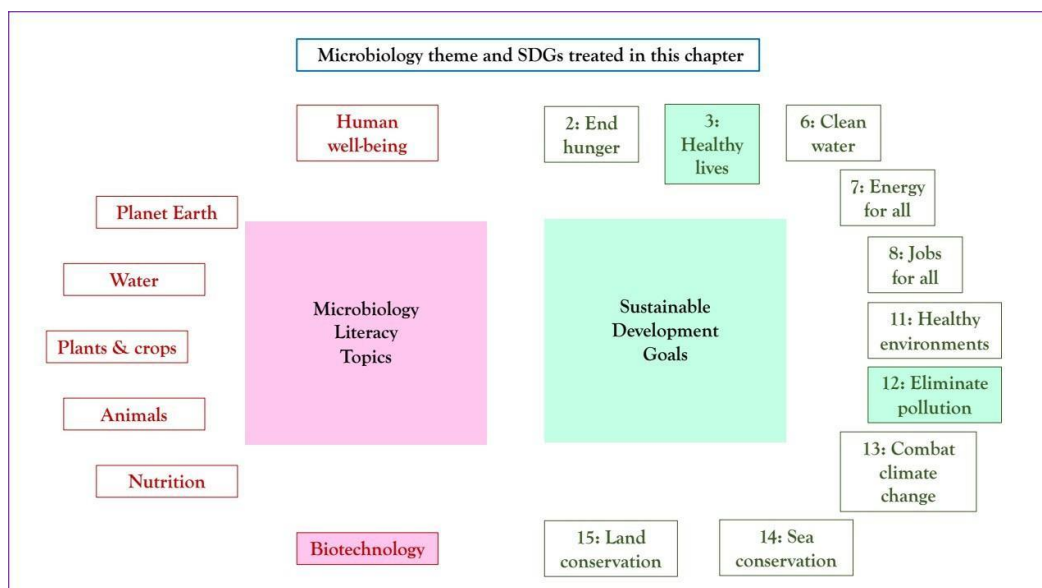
Microbiology theme and SDGs treated in this chapter

Human well-being

Planet Earth

Water

Plants & crops

Animals

Nutrition

Biotechnology

Microbiology Literacy Topics

Sustainable Development Goals

2: End hunger

3: Healthy lives

6: Clean water

7: Energy for all

8: Jobs for all

11: Healthy environments

12: Eliminate pollution

13: Combat climate change

14: Sea conservation

15: Land conservation